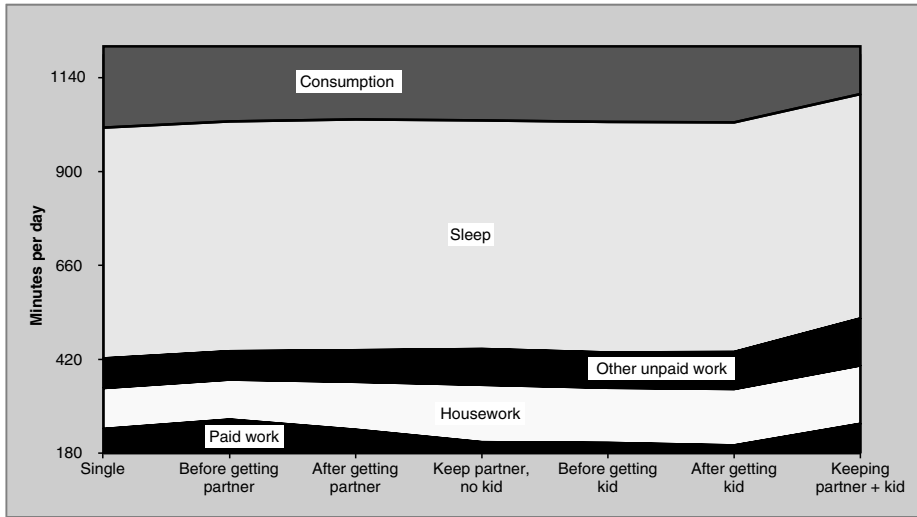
Minutes per day

1140

900

660

420

180

Consumption

Sleep

Other unpaid work

Housework

Paid work

Single

Before getting partner

After getting partner

Keep partner, no kid

Before getting kid

After getting kid

Keeping partner + kid